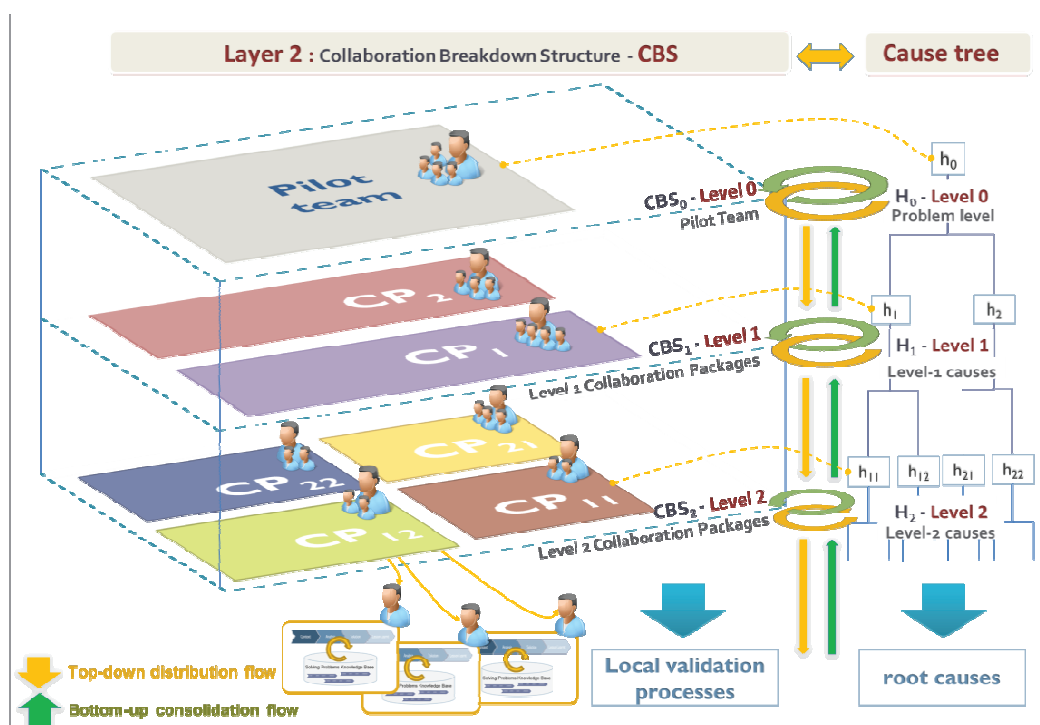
Layer 2 : Collaboration Breakdown Structure - CBS

Cause tree

Pilot team

$h_0$

$CBS_0$ - Level 0
Pilot Team

$H_0$ - Level 0
Problem level

CP 2

CP 1

$h_1$

$h_2$

$CBS_1$ - Level 1
Level 1 Collaboration Packages

$H_1$ - Level 1
Level-1 causes

CP 21

CP 22

CP 11

CP 12

$h_{11}$ $h_{12}$ $h_{21}$ $h_{22}$

$CBS_2$ - Level 2
Level 2 Collaboration Packages

$H_2$ - Level 2
Level-2 causes

Solving Problems Knowledge Base

Problems Knowledge Base

Solving Problems Knowledge Base

Local validation processes

root causes

Top-down distribution flow

Bottom-up consolidation flow